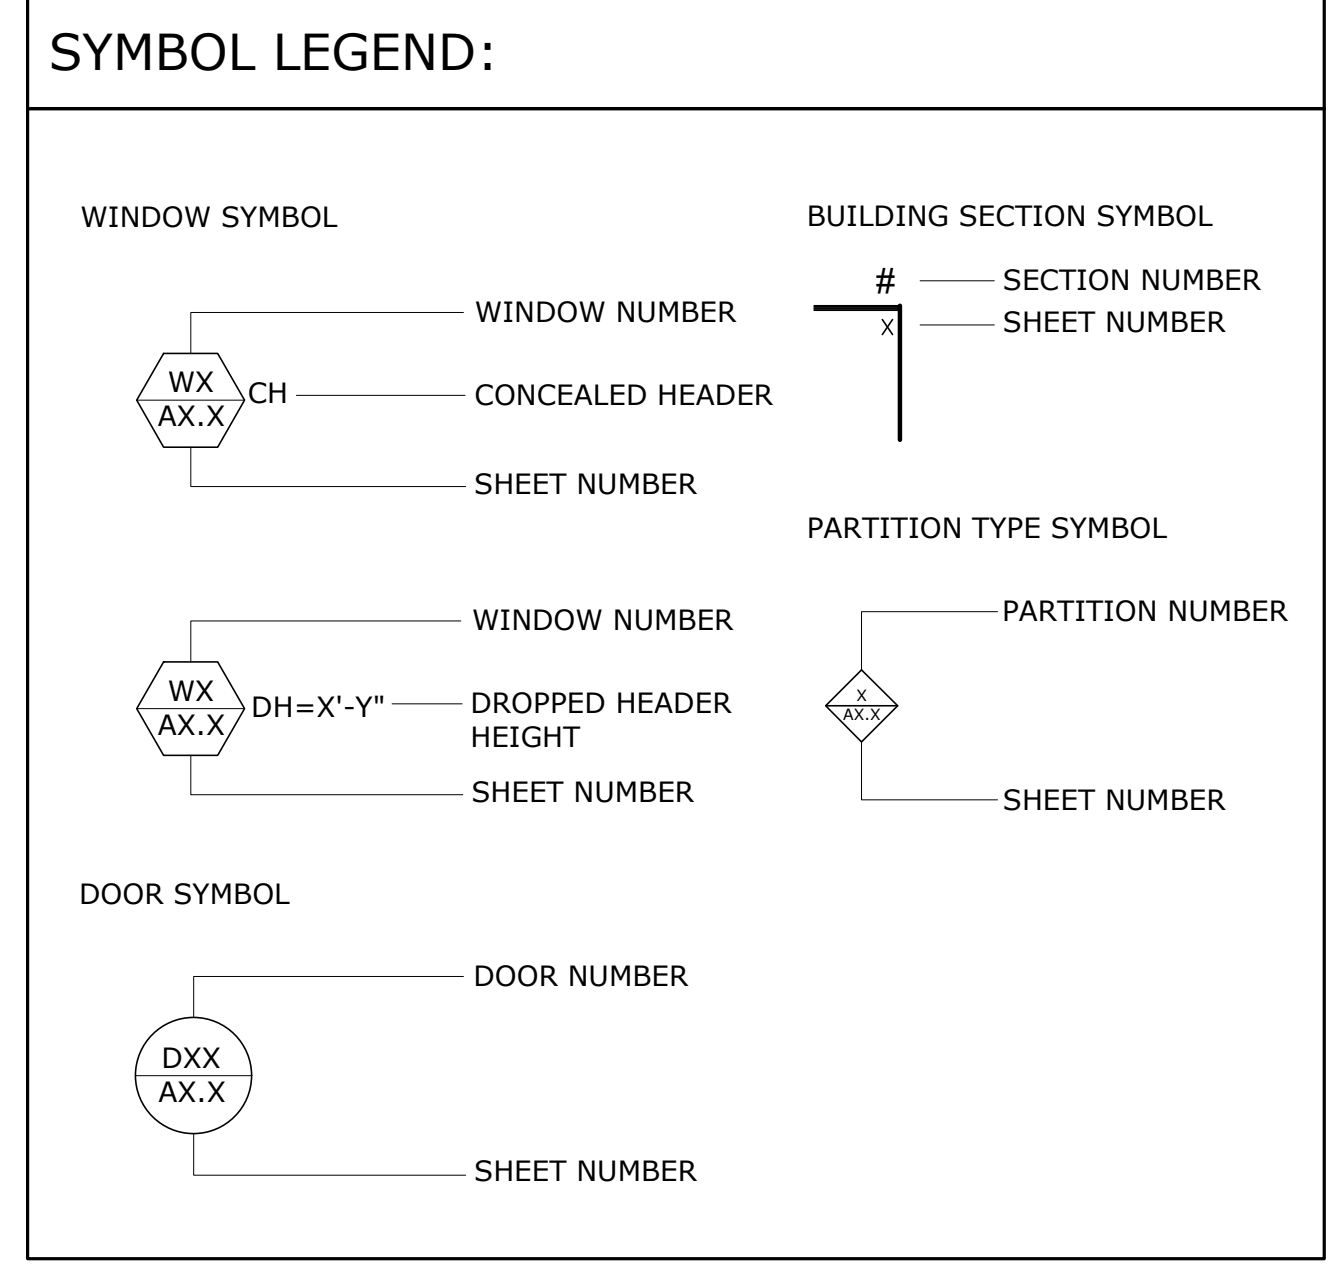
SYMBOL LEGEND:

WINDOW SYMBOL

WX
AX.X
CH

WINDOW NUMBER

CONCEALED HEADER

SHEET NUMBER

WX
AX.X
DH=X'-Y"

WINDOW NUMBER

DROPPED HEADER HEIGHT

SHEET NUMBER

DOOR SYMBOL

DXX
AX.X

DOOR NUMBER

SHEET NUMBER

BUILDING SECTION SYMBOL

#
X

SECTION NUMBER

SHEET NUMBER

PARTITION TYPE SYMBOL

X
AX.X

PARTITION NUMBER

SHEET NUMBER